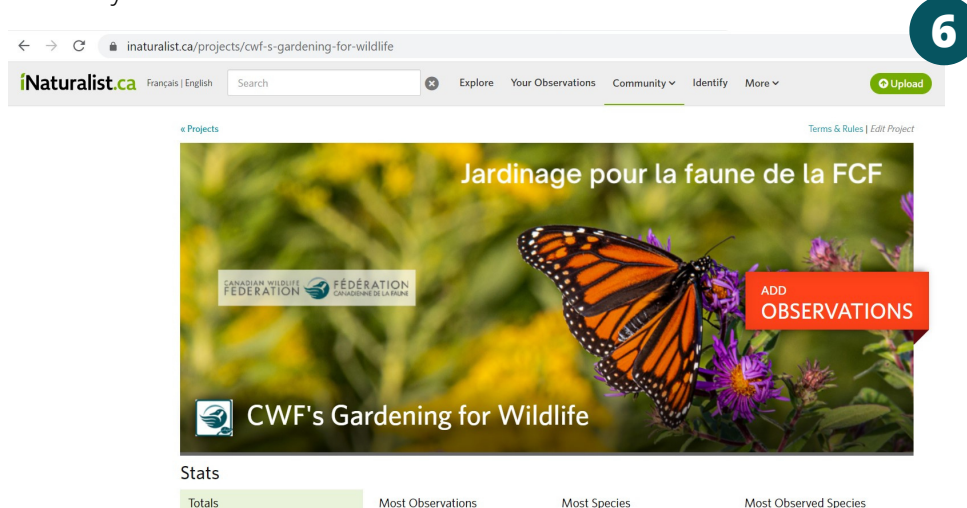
6

inaturalist.ca/projects/cwf-s-gardening-for-wildlife

iNaturalist.ca Français | English Search Explore Your Observations Community More Upload

« Projects

Terms & Rules | Edit Project

Jardinage pour la faune de la FCF

CANADIAN WILDLIFE FEDERATION FÉDÉRATION CANADIENNE DE LA FAUNE

ADD OBSERVATIONS

CWF's Gardening for Wildlife

Stats

Totals

Most Observations

Most Species

Most Observed Species